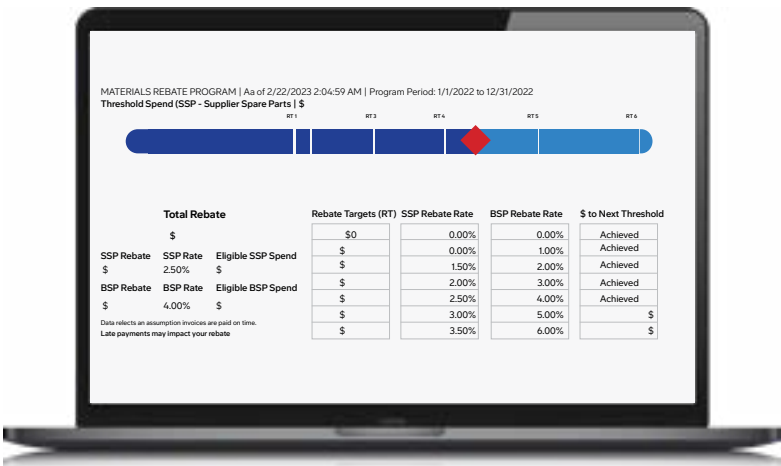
MATERIALS REBATE PROGRAM | Aa of 2/22/2023 2:04:59 AM | Program Period: 1/1/2022 to 12/31/2022
Threshold Spend (SSP - Supplier Spare Parts | $

RT 1 RT 3 RT 4 RT 5 RT 6

Total Rebate
$

SSP Rebate SSP Rate Eligible SSP Spend
$ 2.50% $

BSP Rebate BSP Rate Eligible BSP Spend
$ 4.00% $

Data relects an assumption invoices are paid on time.
Late payments may impact your rebate

| Rebate Targets (RT) | SSP Rebate Rate | BSP Rebate Rate | $ to Next Threshold |
|---|---|---|---|
| $0 | 0.00% | 0.00% | Achieved |
| $ | 0.00% | 1.00% | Achieved |
| $ | 1.50% | 2.00% | Achieved |
| $ | 2.00% | 3.00% | Achieved |
| $ | 2.50% | 4.00% | Achieved |
| $ | 3.00% | 5.00% | $ |
| $ | 3.50% | 6.00% | $ |